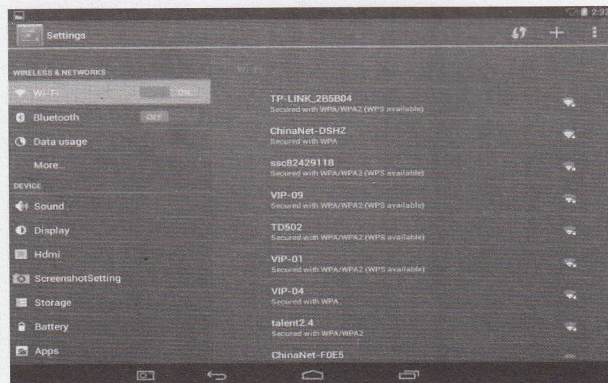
Settings

WIRELESS & NETWORKS

Wi-Fi ON

Bluetooth OFF

Data usage

More...

DEVICE

Sound

Display

Hdmi

ScreenshotSetting

Storage

Battery

Apps

TP-LINK_2B5B04
Secured with WPA/WPA2 (WPS available)

ChinaNet-DSHZ
Secured with WPA

ssc82429118
Secured with WPA/WPA2 (WPS available)

VIP-09
Secured with WPA/WPA2 (WPS available)

TD502
Secured with WPA/WPA2 (WPS available)

VIP-01
Secured with WPA/WPA2 (WPS available)

VIP-04
Secured with WPA

talent2.4
Secured with WPA/WPA2

ChinaNet-F0E5